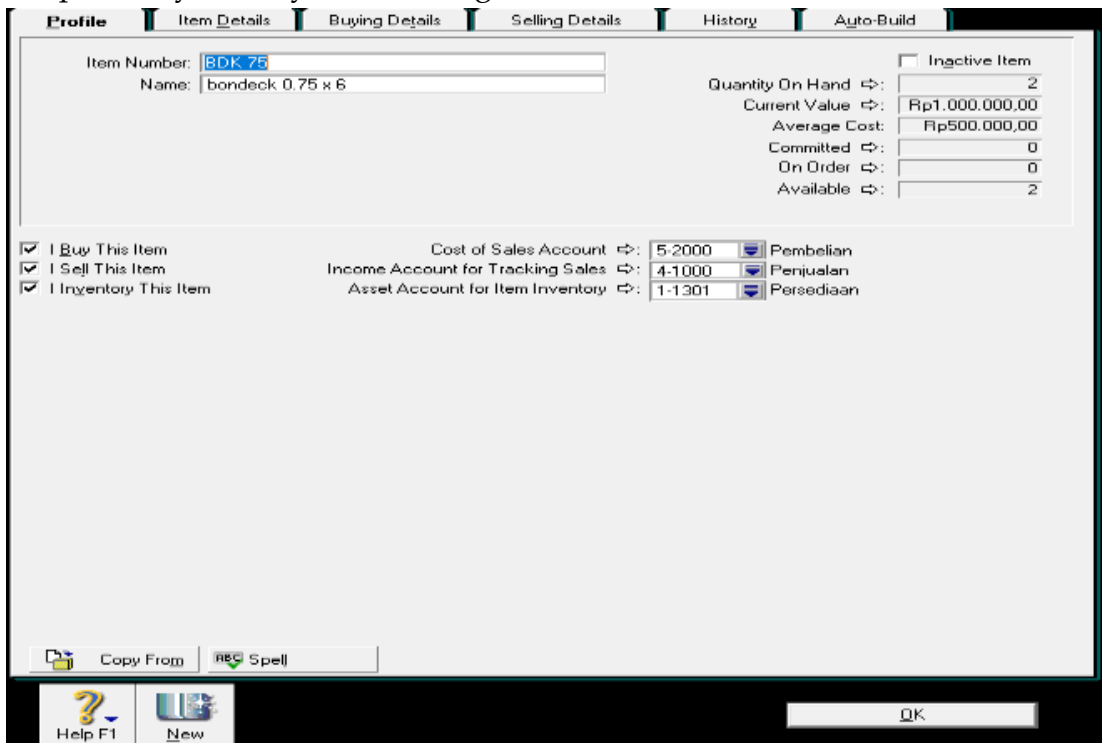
Profile | Item Details | Buying Details | Selling Details | History | Auto-Build

Item Number: BDK 75
Name: bondeck 0.75 x 6

Inactive Item
Quantity On Hand ⇨: 2
Current Value ⇨: Rp1.000.000,00
Average Cost: Rp500.000,00
Committed ⇨: 0
On Order ⇨: 0
Available ⇨: 2

I Buy This Item
I Sell This Item
I Inventory This Item

Cost of Sales Account ⇨: 5-2000 Pembelian
Income Account for Tracking Sales ⇨: 4-1000 Penjualan
Asset Account for Item Inventory ⇨: 1-1301 Persediaan

Copy From
Spell

Help F1
New
OK